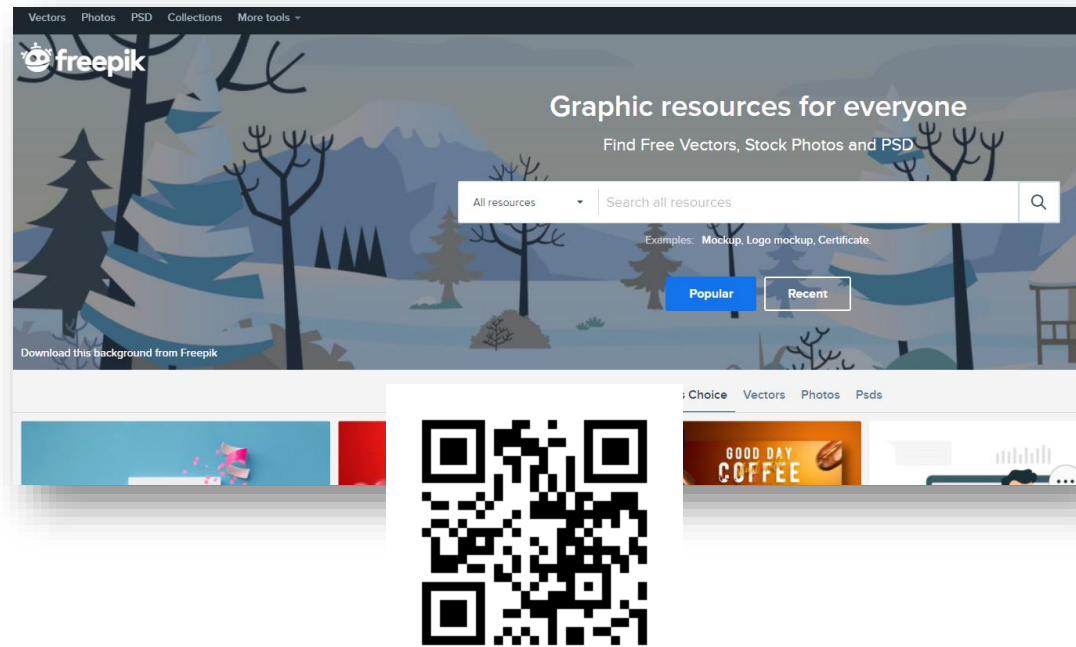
Vectors Photos PSD Collections More tools

freepik

Graphic resources for everyone

Find Free Vectors, Stock Photos and PSD

All resources

Search all resources

Examples: Mockup, Logo mockup, Certificate.

Popular

Recent

Download this background from Freepik

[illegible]s Choice Vectors Photos Psds

GOOD DAY COFFEE